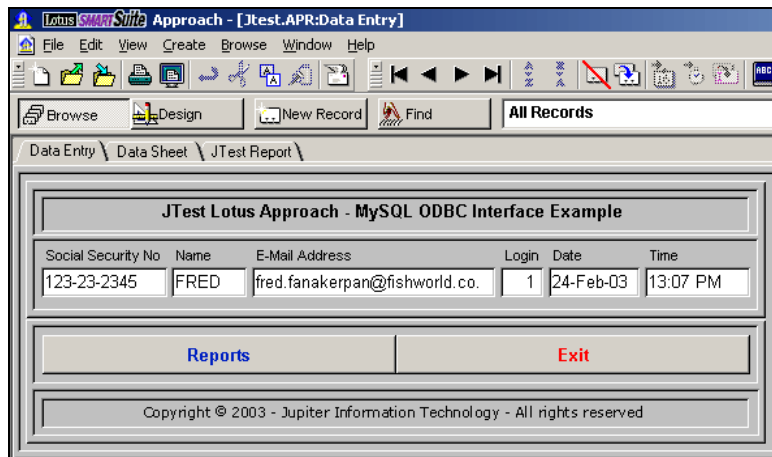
Lotus SMARTSuite Approach - [Jtest.APR:Data Entry]

File Edit View Create Browse Window Help

Browse Design New Record Find All Records

Data Entry Data Sheet JTest Report

JTest Lotus Approach - MySQL ODBC Interface Example

| Social Security No | Name | E-Mail Address | Login | Date | Time |
|---|---|---|---|---|---|
| 123-23-2345 | FRED | fred.fanakerpan@fishworld.co. | 1 | 24-Feb-03 | 13:07 PM |

Reports Exit

Copyright © 2003 - Jupiter Information Technology - All rights reserved